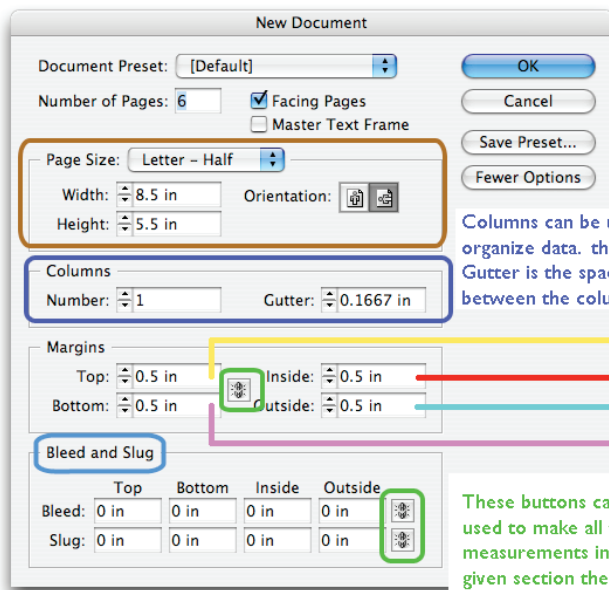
New Document

Document Preset: [Default]

Number of Pages: 6

Facing Pages

Master Text Frame

OK

Cancel

Save Preset...

Fewer Options

Page Size: Letter – Half

Width: 8.5 in

Height: 5.5 in

Orientation:

Columns can be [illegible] organize data. th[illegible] Gutter is the spa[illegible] between the colu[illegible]

Columns

Number: 1

Gutter: 0.1667 in

Margins

Top: 0.5 in

Bottom: 0.5 in

Inside: 0.5 in

Outside: 0.5 in

Bleed and Slug

| | Top | Bottom | Inside | Outside |
|---|---|---|---|---|
| Bleed: | 0 in | 0 in | 0 in | 0 in |
| Slug: | 0 in | 0 in | 0 in | 0 in |

These buttons ca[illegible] used to make all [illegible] measurements in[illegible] given section the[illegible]